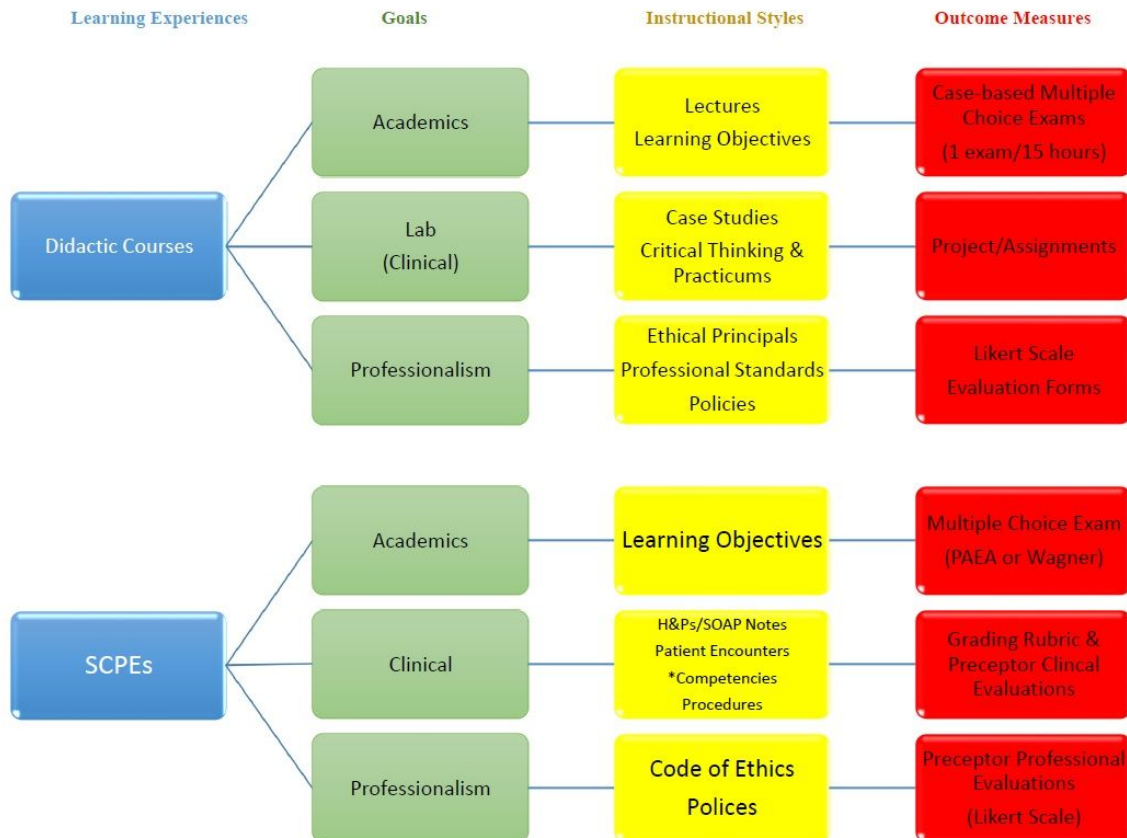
Learning Experiences

Goals

Instructional Styles

Outcome Measures

Didactic Courses

Academics

Lectures
Learning Objectives

Case-based Multiple Choice Exams
(1 exam/15 hours)

Lab
(Clinical)

Case Studies
Critical Thinking & Practicums

Project/Assignments

Professionalism

Ethical Principals
Professional Standards
Policies

Likert Scale
Evaluation Forms

SCPEs

Academics

Learning Objectives

Multiple Choice Exam
(PAEA or Wagner)

Clinical

H&Ps/SOAP Notes
Patient Encounters
*Competencies
Procedures

Grading Rubric &
Preceptor Clincal Evaluations

Professionalism

Code of Ethics
Polices

Preceptor Professional Evaluations
(Likert Scale)